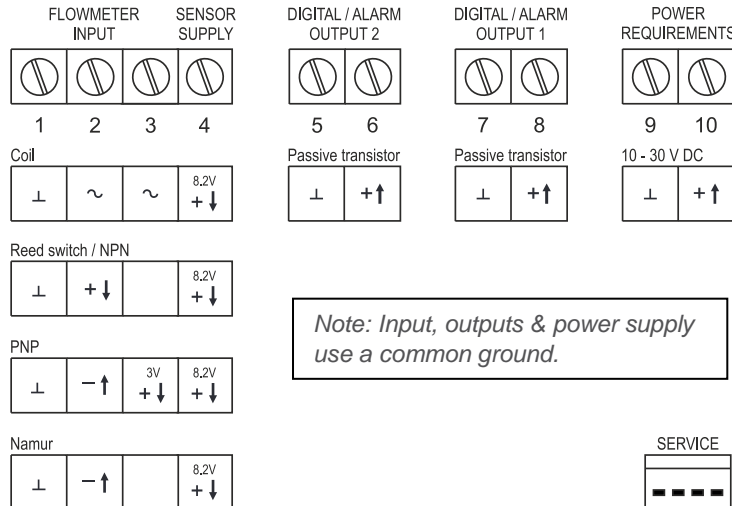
FLOWMETER INPUT

SENSOR SUPPLY

DIGITAL / ALARM OUTPUT 2

DIGITAL / ALARM OUTPUT 1

POWER REQUIREMENTS

1 2 3 4 5 6 7 8 9 10

Coil

| ⊥ | ~ | ~ | 8.2V + ↓ |
|---|---|---|---|

Passive transistor

| ⊥ | + ↑ |
|---|---|

Passive transistor

| ⊥ | + ↑ |
|---|---|

10 - 30 V DC

| ⊥ | + ↑ |
|---|---|

Reed switch / NPN

| ⊥ | + ↓ | | 8.2V + ↓ |
|---|---|---|---|

Note: Input, outputs & power supply use a common ground.

PNP

| ⊥ | − ↑ | 3V + ↓ | 8.2V + ↓ |
|---|---|---|---|

Namur

| ⊥ | − ↑ | | 8.2V + ↓ |
|---|---|---|---|

SERVICE